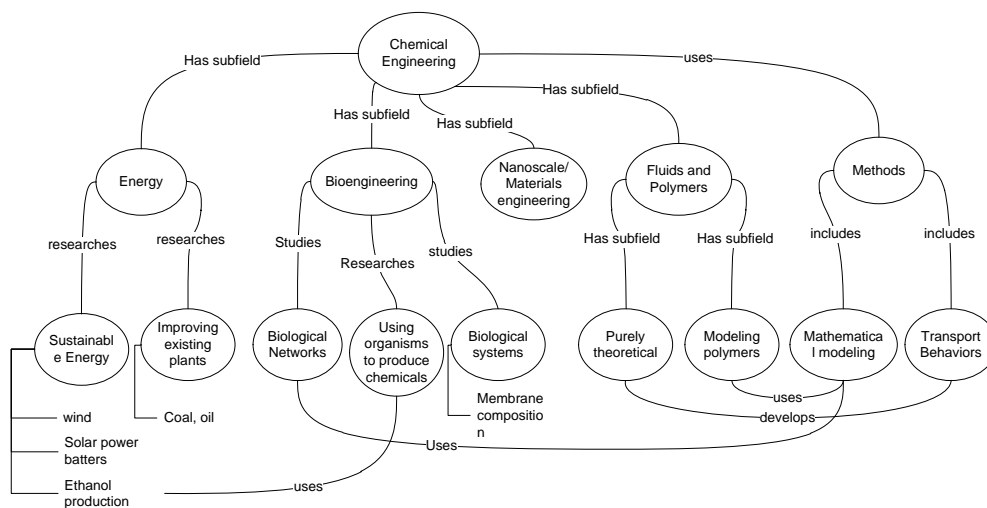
Chemical Engineering

Has subfield

uses

Has subfield

Has subfield

Has subfield

Energy

Bioengineering

Nanoscale/ Materials engineering

Fluids and Polymers

Methods

researches

researches

Studies

Researches

studies

Has subfield

Has subfield

includes

includes

Sustainabl e Energy

Improving existing plants

Biological Networks

Using organisms to produce chemicals

Biological systems

Purely theoretical

Modeling polymers

Mathematica l modeling

Transport Behaviors

wind

Coal, oil

Solar power batters

Ethanol production

Membrane compositio n

uses

develops

Uses

uses